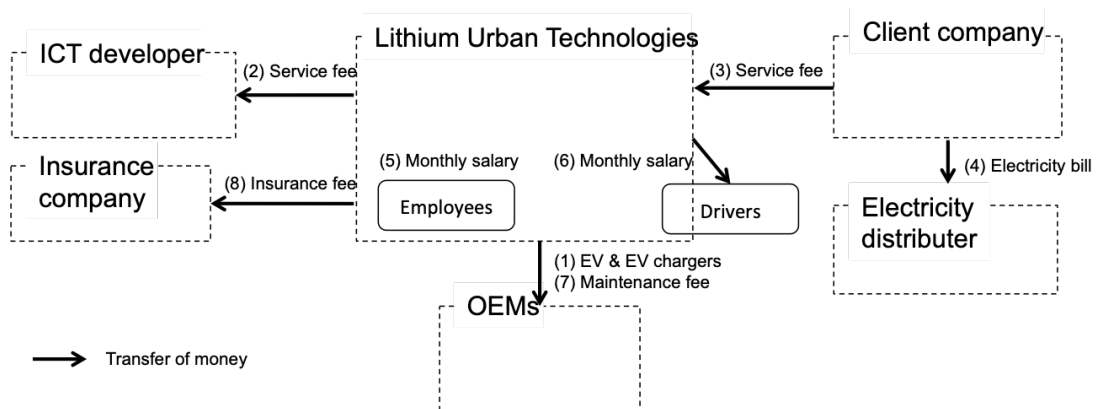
ICT developer

(2) Service fee

Lithium Urban Technologies

(3) Service fee

Client company

Insurance company

(8) Insurance fee

(5) Monthly salary

Employees

(6) Monthly salary

Drivers

(4) Electricity bill

Electricity distributer

(1) EV & EV chargers
(7) Maintenance fee

OEMs

Transfer of money